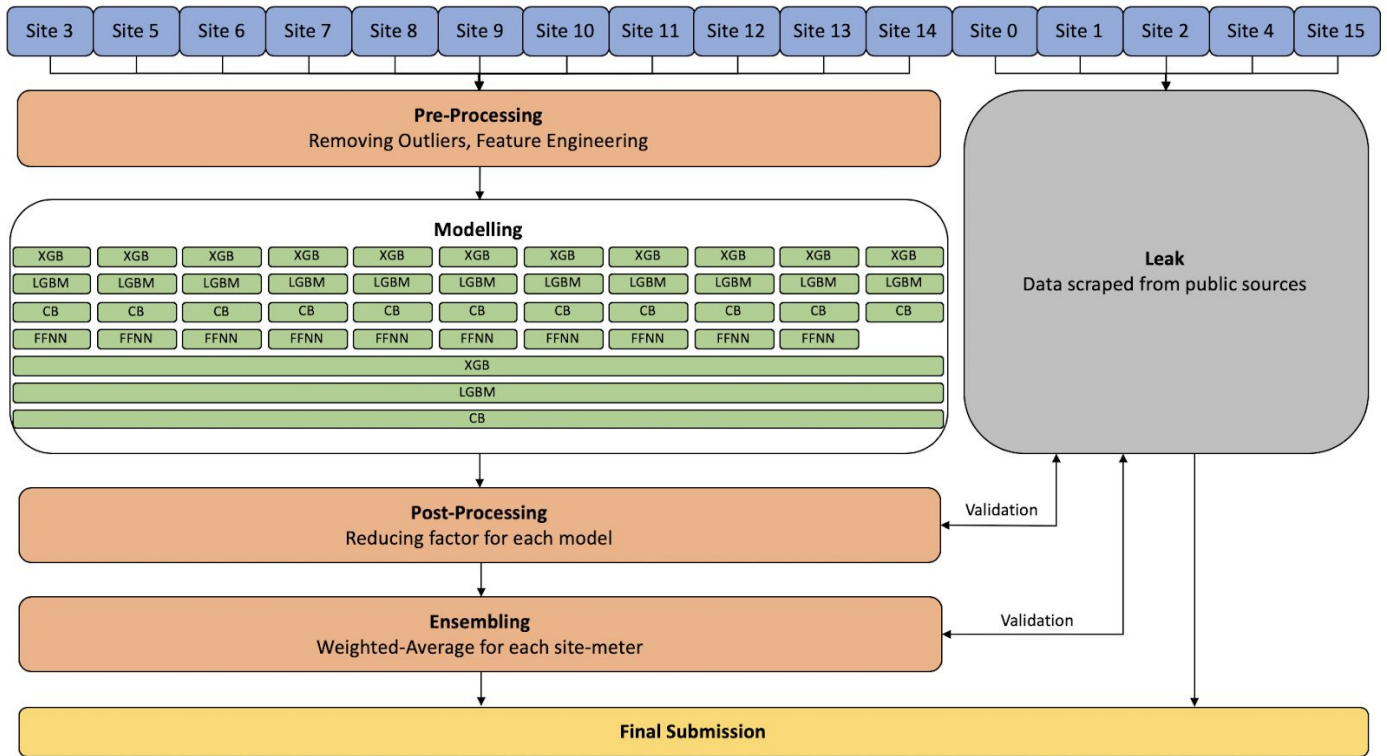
Site 3 Site 5 Site 6 Site 7 Site 8 Site 9 Site 10 Site 11 Site 12 Site 13 Site 14 Site 0 Site 1 Site 2 Site 4 Site 15

**Pre-Processing**
Removing Outliers, Feature Engineering

**Leak**
Data scraped from public sources

**Modelling**

XGB XGB XGB XGB XGB XGB XGB XGB XGB XGB XGB
LGBM LGBM LGBM LGBM LGBM LGBM LGBM LGBM LGBM LGBM LGBM
CB CB CB CB CB CB CB CB CB CB CB
FFNN FFNN FFNN FFNN FFNN FFNN FFNN FFNN FFNN FFNN
XGB
LGBM
CB

**Post-Processing**
Reducing factor for each model

Validation

**Ensembling**
Weighted-Average for each site-meter

Validation

**Final Submission**